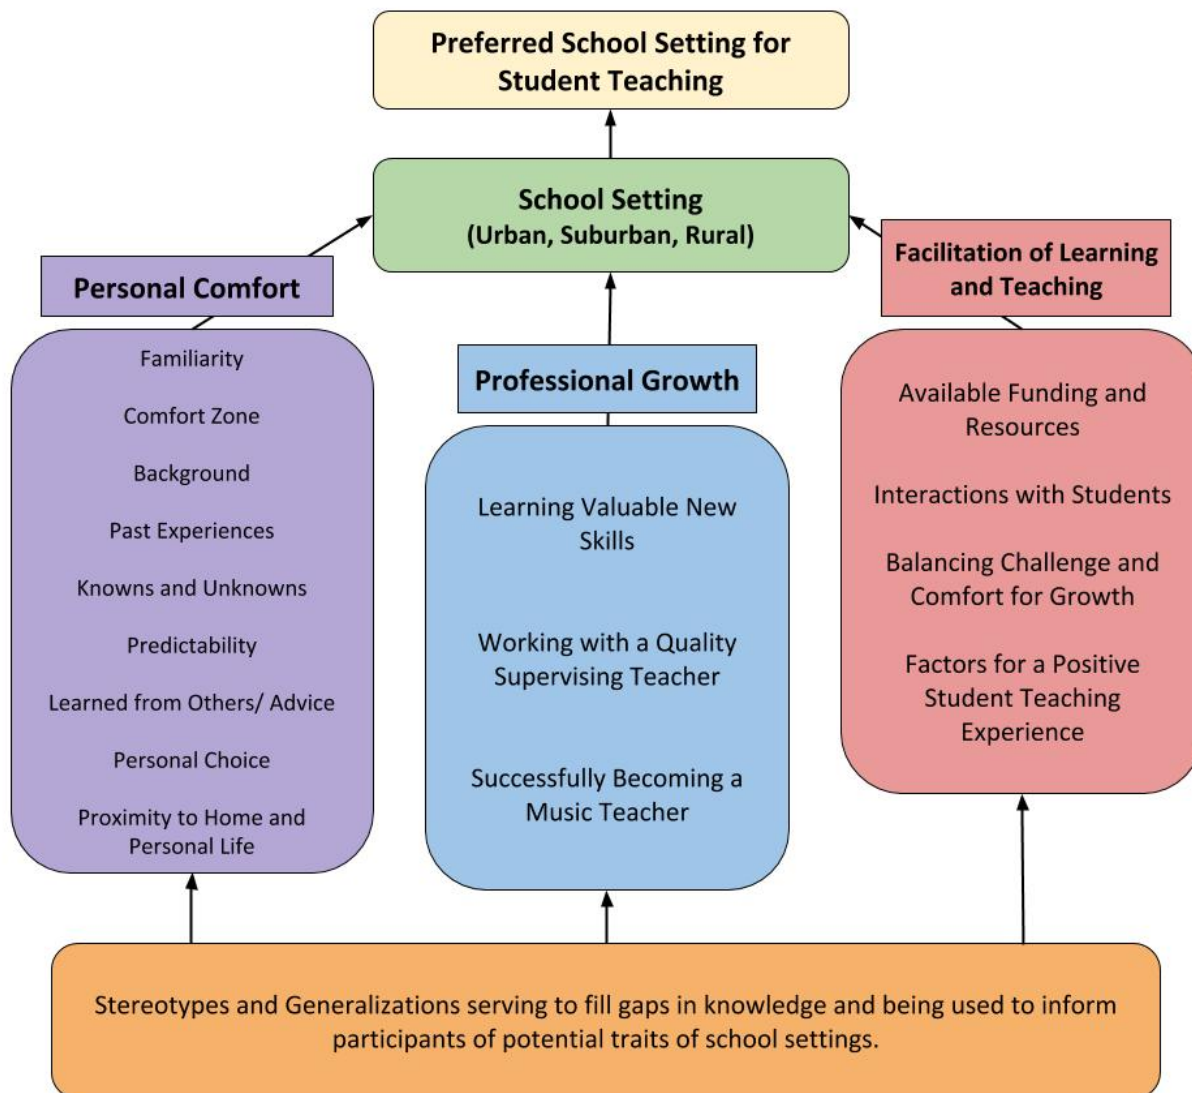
Preferred School Setting for Student Teaching

School Setting
(Urban, Suburban, Rural)

Personal Comfort

Familiarity

Comfort Zone

Background

Past Experiences

Knowns and Unknowns

Predictability

Learned from Others/ Advice

Personal Choice

Proximity to Home and Personal Life

Professional Growth

Learning Valuable New Skills

Working with a Quality Supervising Teacher

Successfully Becoming a Music Teacher

Facilitation of Learning and Teaching

Available Funding and Resources

Interactions with Students

Balancing Challenge and Comfort for Growth

Factors for a Positive Student Teaching Experience

Stereotypes and Generalizations serving to fill gaps in knowledge and being used to inform participants of potential traits of school settings.